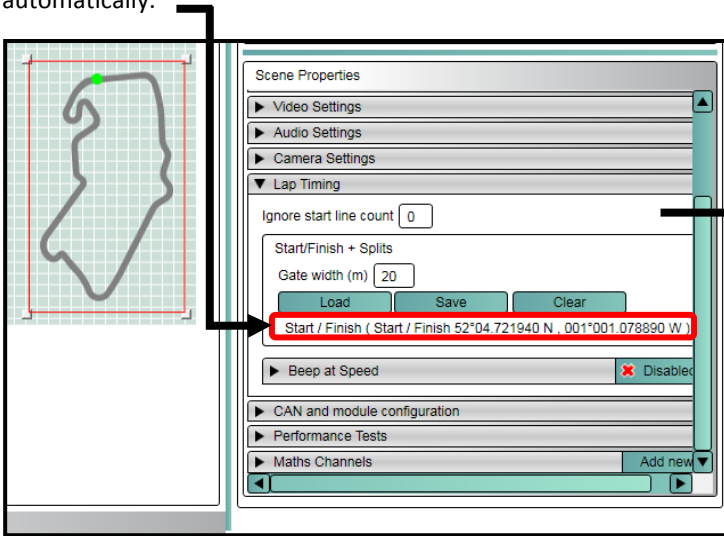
automatically.

Scene Properties
▶ Video Settings
▶ Audio Settings
▶ Camera Settings
▼ Lap Timing
Ignore start line count 0
Start/Finish + Splits
Gate width (m) 20
Load
Save
Clear
Start / Finish ( Start / Finish 52°04.721940 N , 001°001.078890 W )
▶ Beep at Speed
Disabled
▶ CAN and module configuration
▶ Performance Tests
▶ Maths Channels
Add new